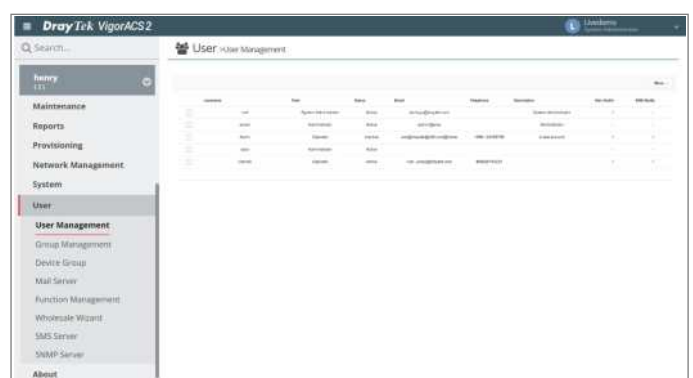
DrayTek VigorACS 2

Q Search...

henry

Maintenance

Reports

Provisioning

Network Management

System

User

User Management

Group Management

Device Group

Mail Server

Function Management

Wholesale Wizard

SMS Server

SNMP Server

About

User >User Management

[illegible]